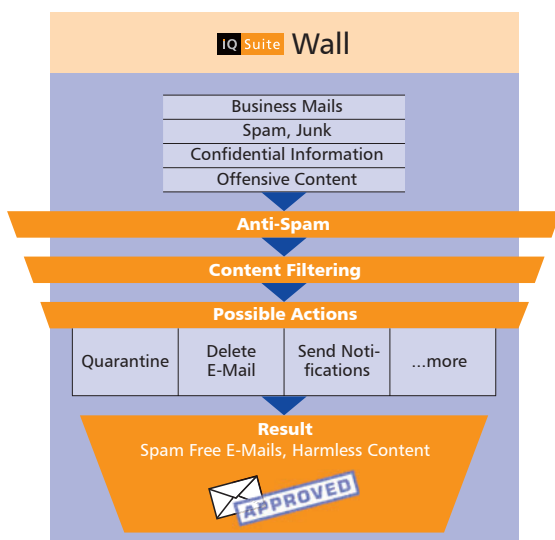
IQ Suite Wall

Business Mails
Spam, Junk
Confidential Information
Offensive Content

Anti-Spam

Content Filtering

Possible Actions

| Quarantine | Delete E-Mail | Send Notifications | ...more |
|---|---|---|---|

Result
Spam Free E-Mails, Harmless Content

APPROVED